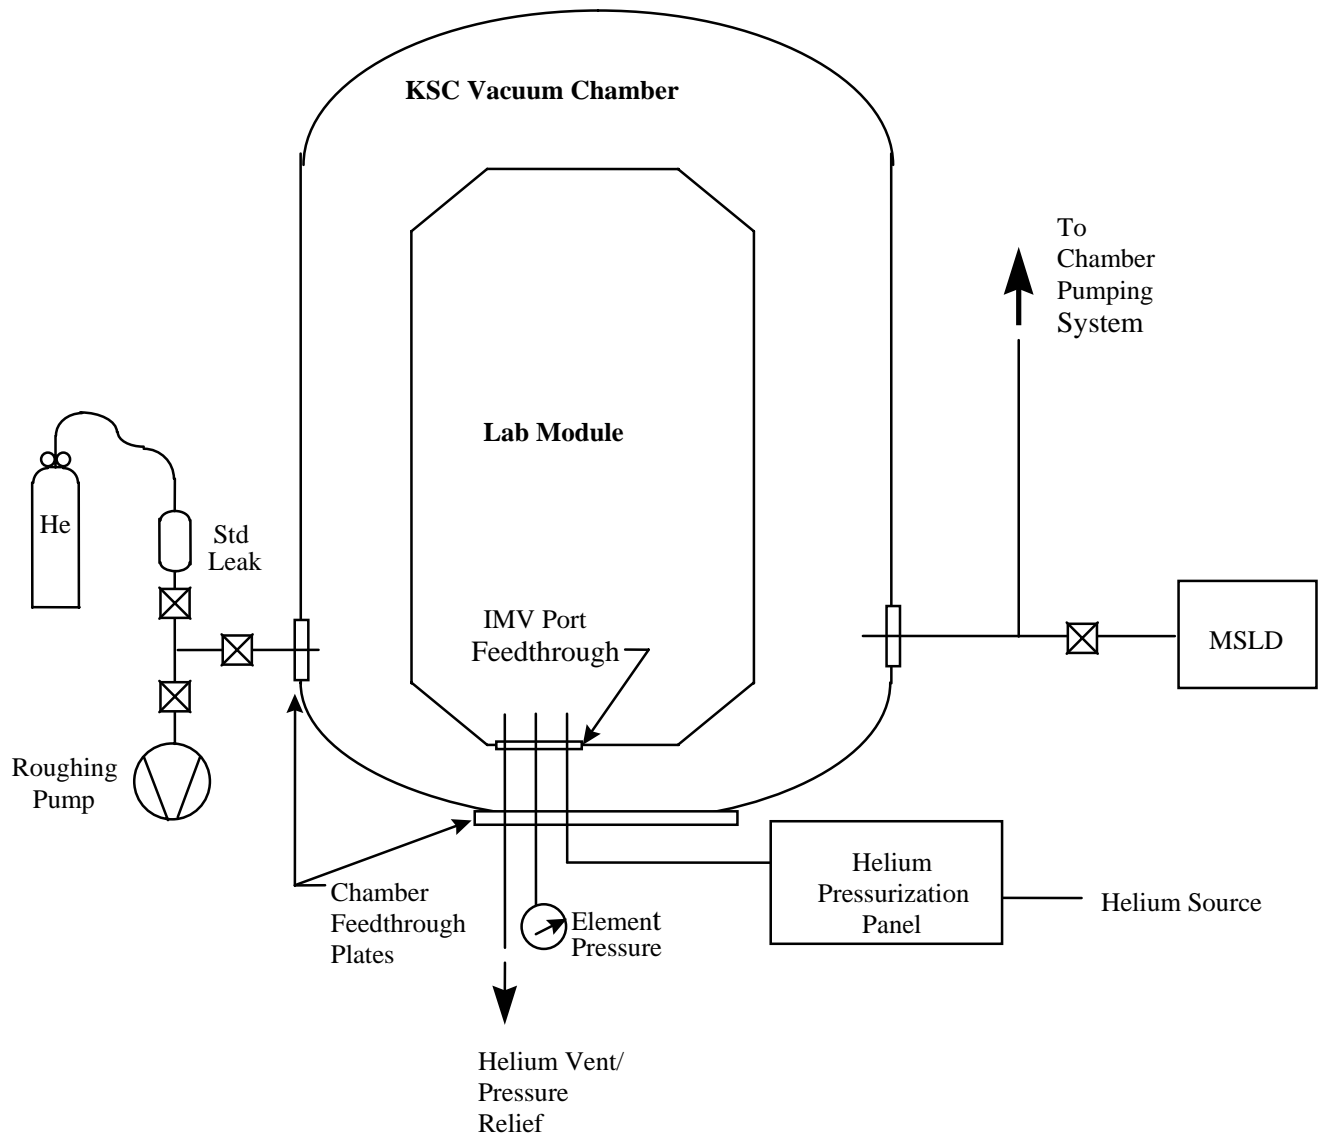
KSC Vacuum Chamber

To Chamber Pumping System

Lab Module

He

Std Leak

IMV Port Feedthrough

MSLD

Roughing Pump

Helium Pressurization Panel

Helium Source

Chamber Feedthrough Plates

Element Pressure

Helium Vent/ Pressure Relief